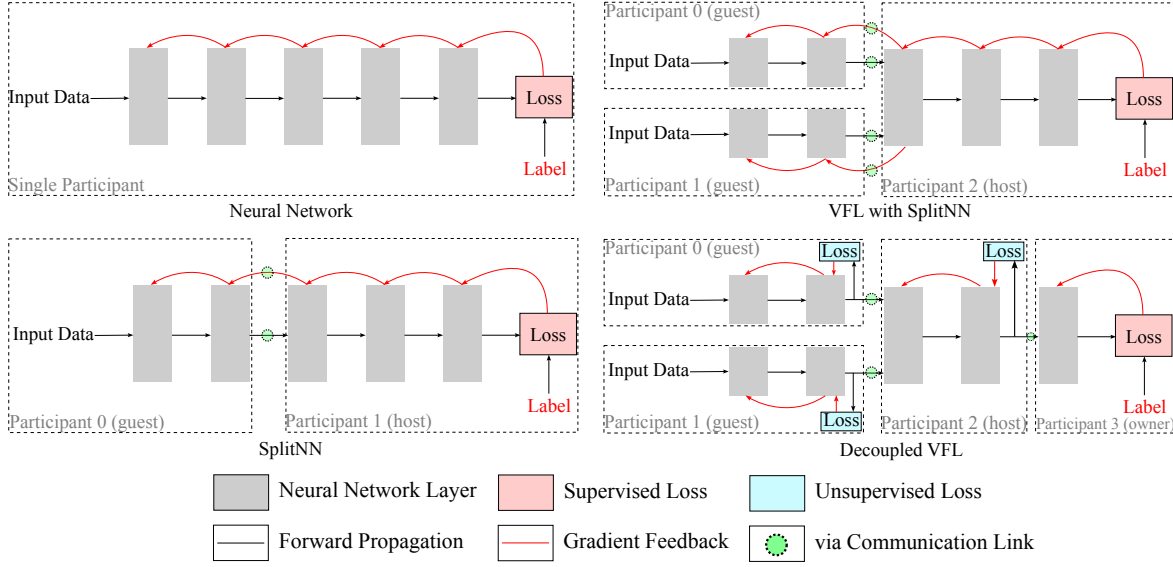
Input Data

Loss

Label

Single Participant

Neural Network

Participant 0 (guest)

Input Data

Input Data

Loss

Label

Participant 1 (guest)

Participant 2 (host)

VFL with SplitNN

Input Data

Loss

Label

Participant 0 (guest)

Participant 1 (host)

SplitNN

Participant 0 (guest)

Loss

Loss

Input Data

Input Data

Loss

Loss

Label

Participant 1 (guest)

Participant 2 (host)

Participant 3 (owner)

Decoupled VFL

Neural Network Layer

Supervised Loss

Unsupervised Loss

Forward Propagation

Gradient Feedback

via Communication Link